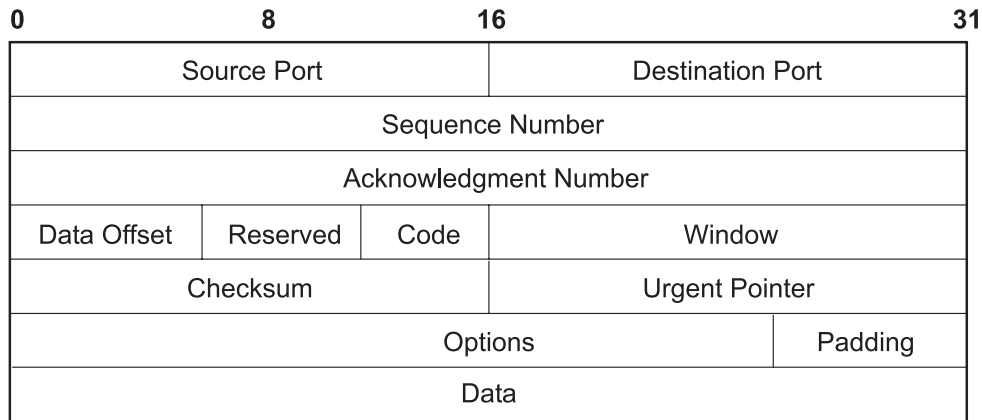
0 8 16 31

| Source Port | | | Destination Port | |
|---|---|---|---|---|
| Sequence Number | | | | |
| Acknowledgment Number | | | | |
| Data Offset | Reserved | Code | Window | |
| Checksum | | | Urgent Pointer | |
| Options | | | | Padding |
| Data | | | | |